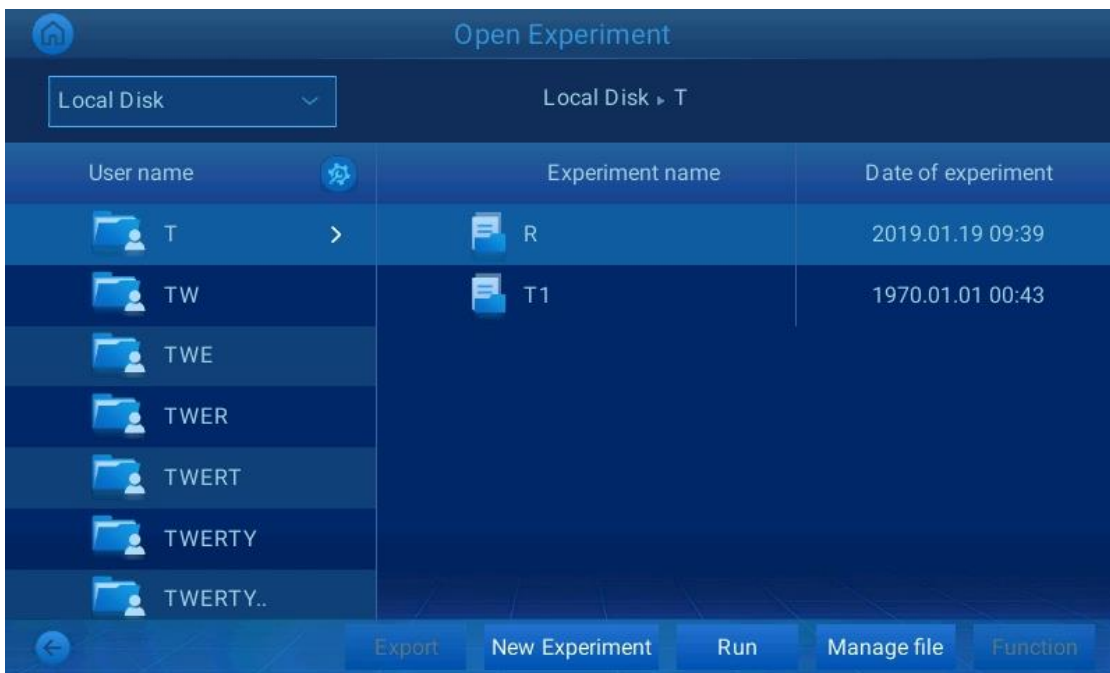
Open Experiment

Local Disk

Local Disk ▸ T

User name

T

TW

TWE

TWER

TWERT

TWERTY

TWERTY..

| Experiment name | Date of experiment |
|---|---|
| R | 2019.01.19 09:39 |
| T1 | 1970.01.01 00:43 |

Export New Experiment Run Manage file Function